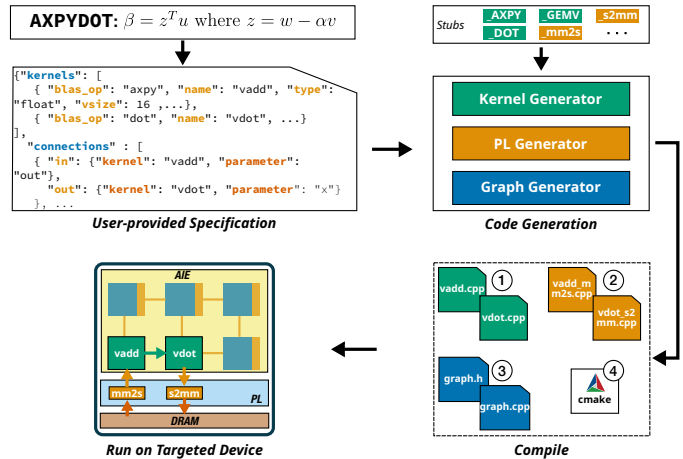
AXPYDOT: $\beta = z^T u$ where $z = w - \alpha v$

{"kernels": [
{ "blas_op": "axpy", "name": "vadd", "type": "float", "vsize": 16 ,...},
{ "blas_op": "dot", "name": "vdot", ...}
],
"connections" : [
{ "in": {"kernel": "vadd", "parameter": "out"},
"out": {"kernel": "vdot", "parameter": "x"}
}, ...

User-provided Specification

Stubs
_AXPY
_GEMV
_s2mm
_DOT
_mm2s
. . .

Kernel Generator
PL Generator
Graph Generator

Code Generation

vadd.cpp
vdot.cpp
1
vadd_mm2s.cpp
vdot_s2mm.cpp
2
graph.h
graph.cpp
3
cmake
4

Compile

AIE
vadd
vdot
mm2s
s2mm
PL
DRAM

Run on Targeted Device